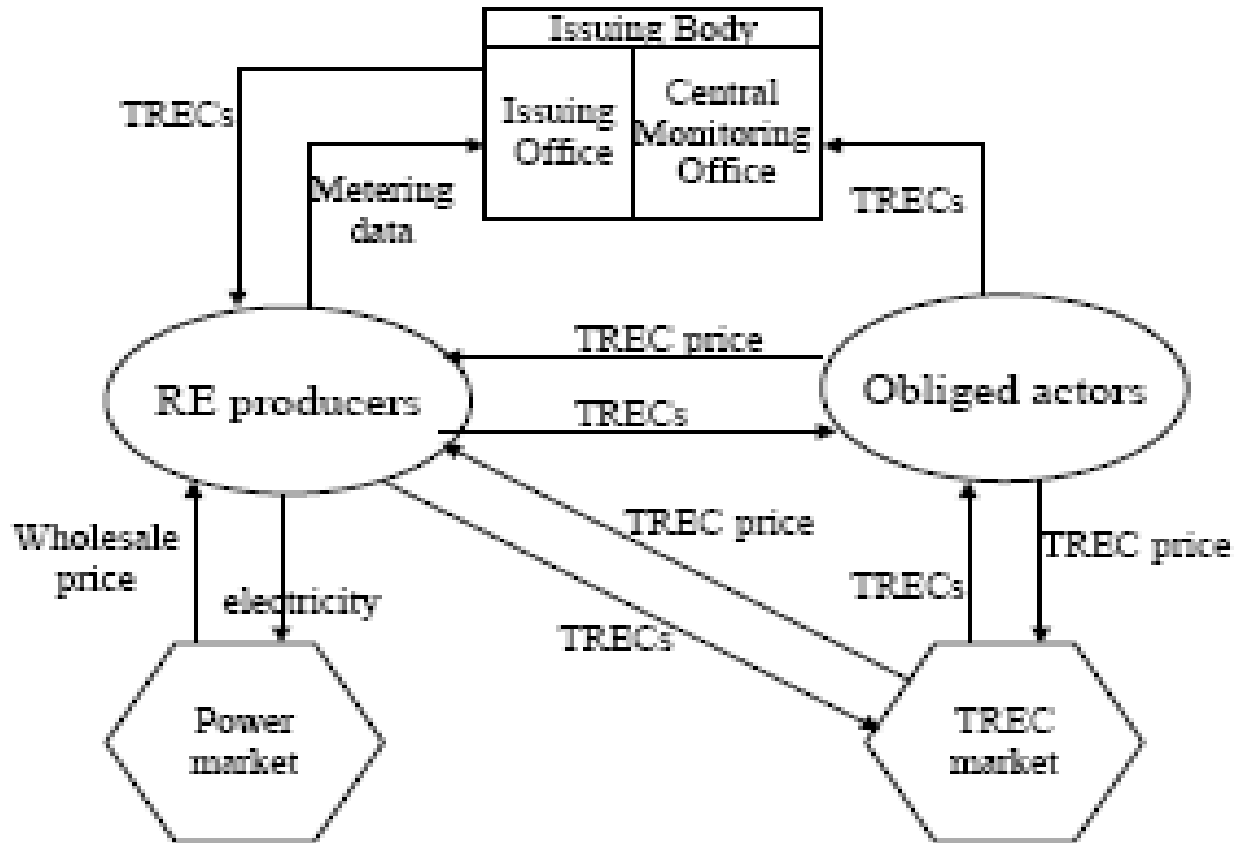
Issuing Body
Issuing Office
Central Monitoring Office
TRECs
Metering data
TRECs
TREC price
RE producers
TRECs
Obliged actors
TREC price
Wholesale price
electricity
TRECs
TRECs
TREC price
Power market
TREC market